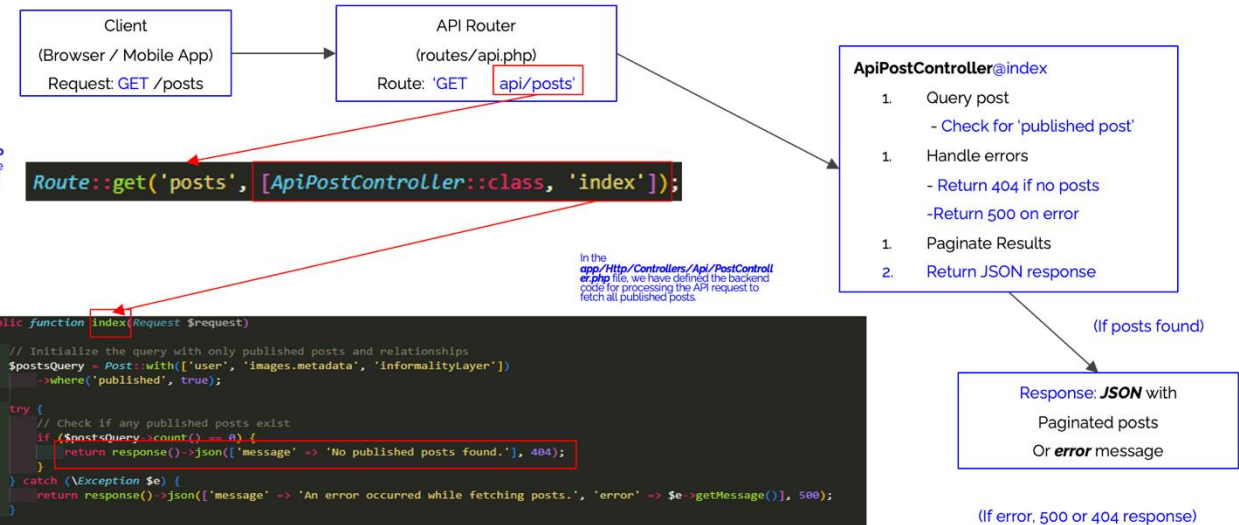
Client
(Browser / Mobile App)
Request: GET /posts

API Router
(routes/api.php)
Route: 'GET api/posts'

ApiPostController@index
1. Query post
- Check for 'published post'
1. Handle errors
- Return 404 if no posts
-Return 500 on error
1. Paginate Results
2. Return JSON response

Route::get('posts', [ApiPostController::class, 'index']);

In the app/Http/Controllers/Api/PostController.php file, we have defined the backend code for processing the API request to fetch all published posts.

(If posts found)

Response: JSON with
Paginated posts
Or error message

lic function index(Request $request)

// Initialize the query with only published posts and relationships
$postsQuery = Post::with(['user', 'images.metadata', 'informalityLayer'])
->where('published', true);

try {
// Check if any published posts exist
if ($postsQuery->count() == 0) {
return response()->json(['message' => 'No published posts found.'], 404);
}
} catch (\Exception $e) {
return response()->json(['message' => 'An error occurred while fetching posts.', 'error' => $e->getMessage()], 500);
}

(If error, 500 or 404 response)